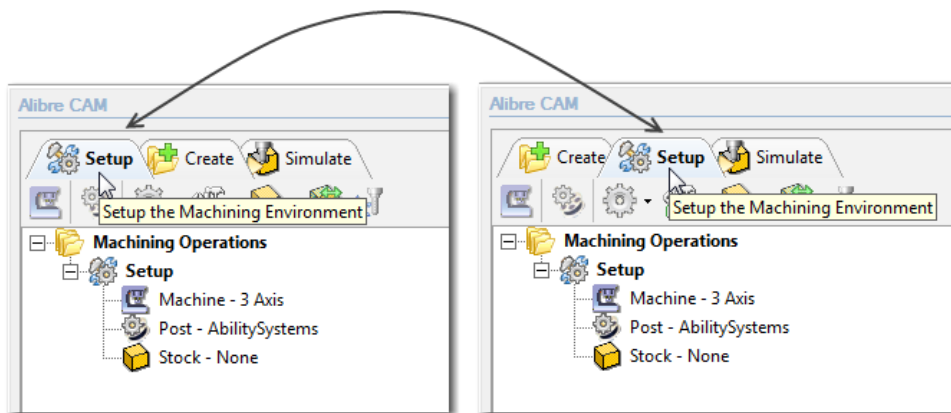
Alibre CAM

Setup Create Simulate

Setup the Machining Environment

Machining Operations
Setup
Machine - 3 Axis
Post - AbilitySystems
Stock - None

Alibre CAM

Create Setup Simulate

Setup the Machining Environment

Machining Operations
Setup
Machine - 3 Axis
Post - AbilitySystems
Stock - None